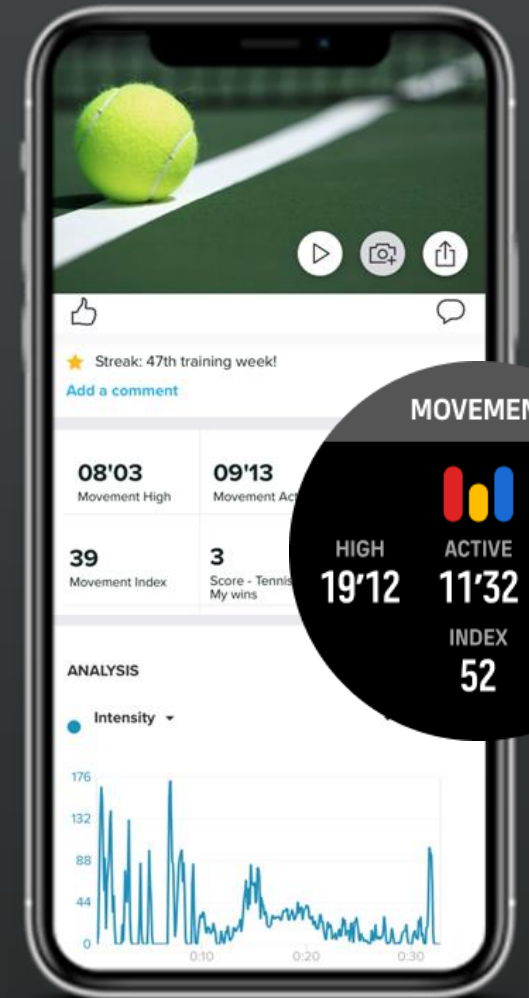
Streak: 47th training week!

Add a comment

08'03
Movement High

09'13
Movement Ac

39
Movement Index

3
Score - Tennis
My wins

ANALYSIS

Intensity

176
132
88
44
0
0:10
0:20
0:30

MOVEMEN

HIGH
19'12

ACTIVE
11'32

INDEX
52